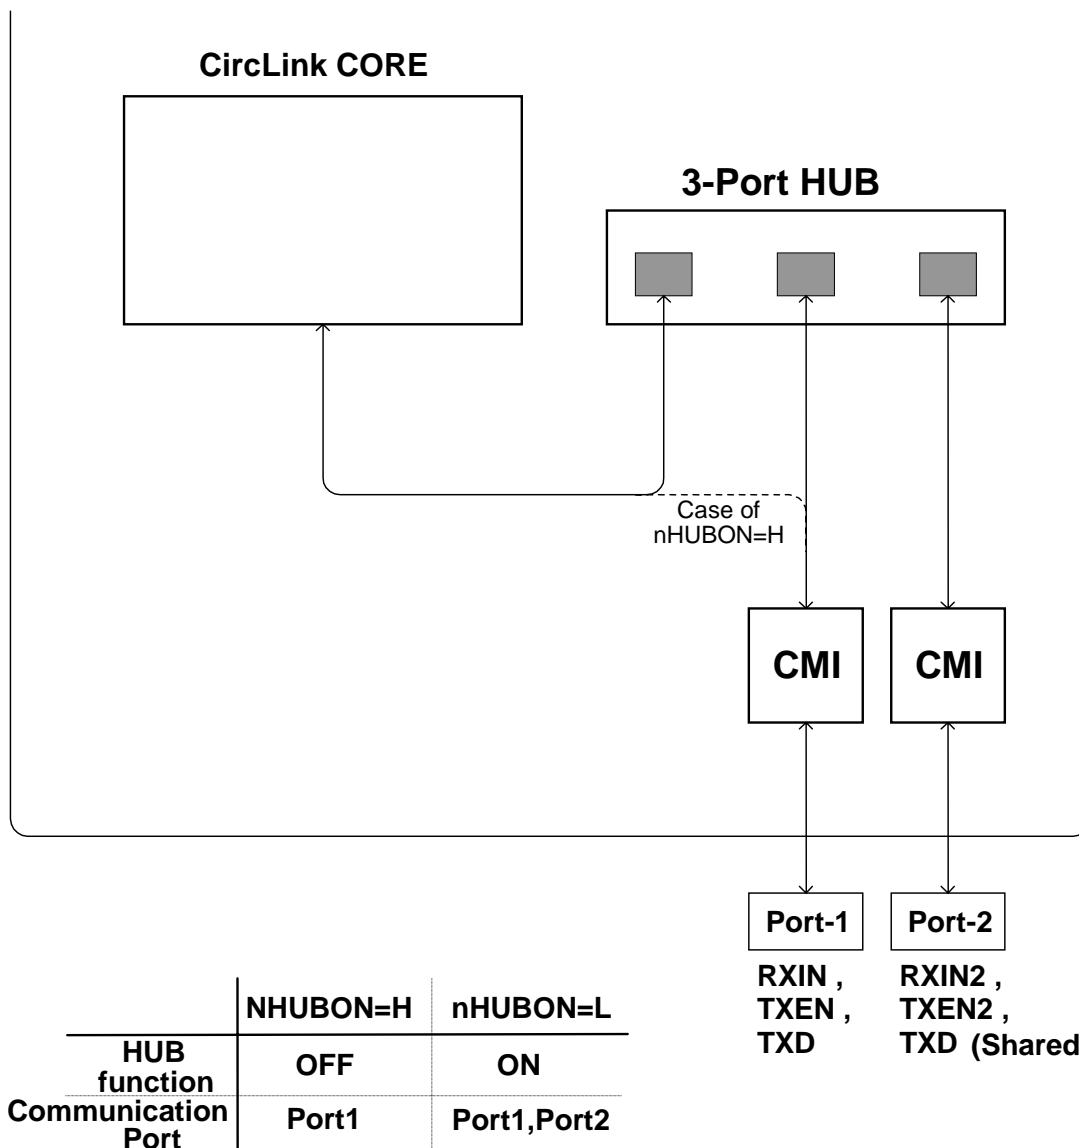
CircLink CORE

3-Port HUB

Case of nHUBON=H

CMI

CMI

Port-1

Port-2

RXIN , TXEN , TXD

RXIN2 , TXEN2 , TXD (Shared

| | NHUBON=H | nHUBON=L |
|---|---|---|
| HUB function | OFF | ON |
| Communication Port | Port1 | Port1,Port2 |